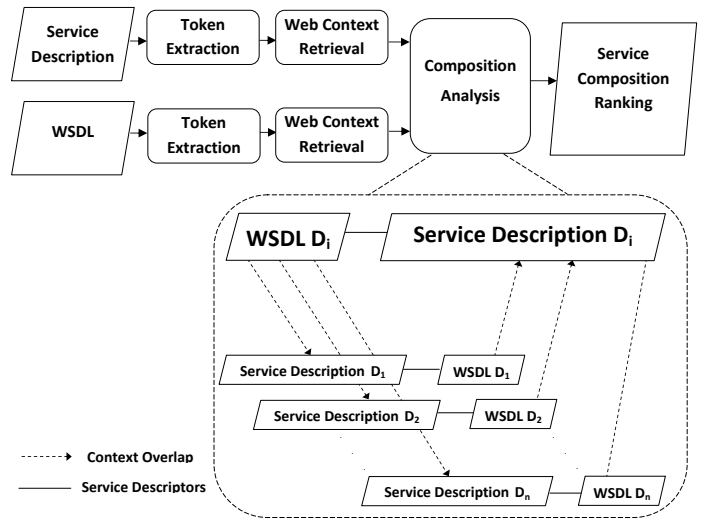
Service Description

Token Extraction

Web Context Retrieval

WSDL

Token Extraction

Web Context Retrieval

Composition Analysis

Service Composition Ranking

WSDL $D_i$

Service Description $D_i$

Service Description $D_1$

WSDL $D_1$

Service Description $D_2$

WSDL $D_2$

Service Description $D_n$

WSDL $D_n$

Context Overlap

Service Descriptors